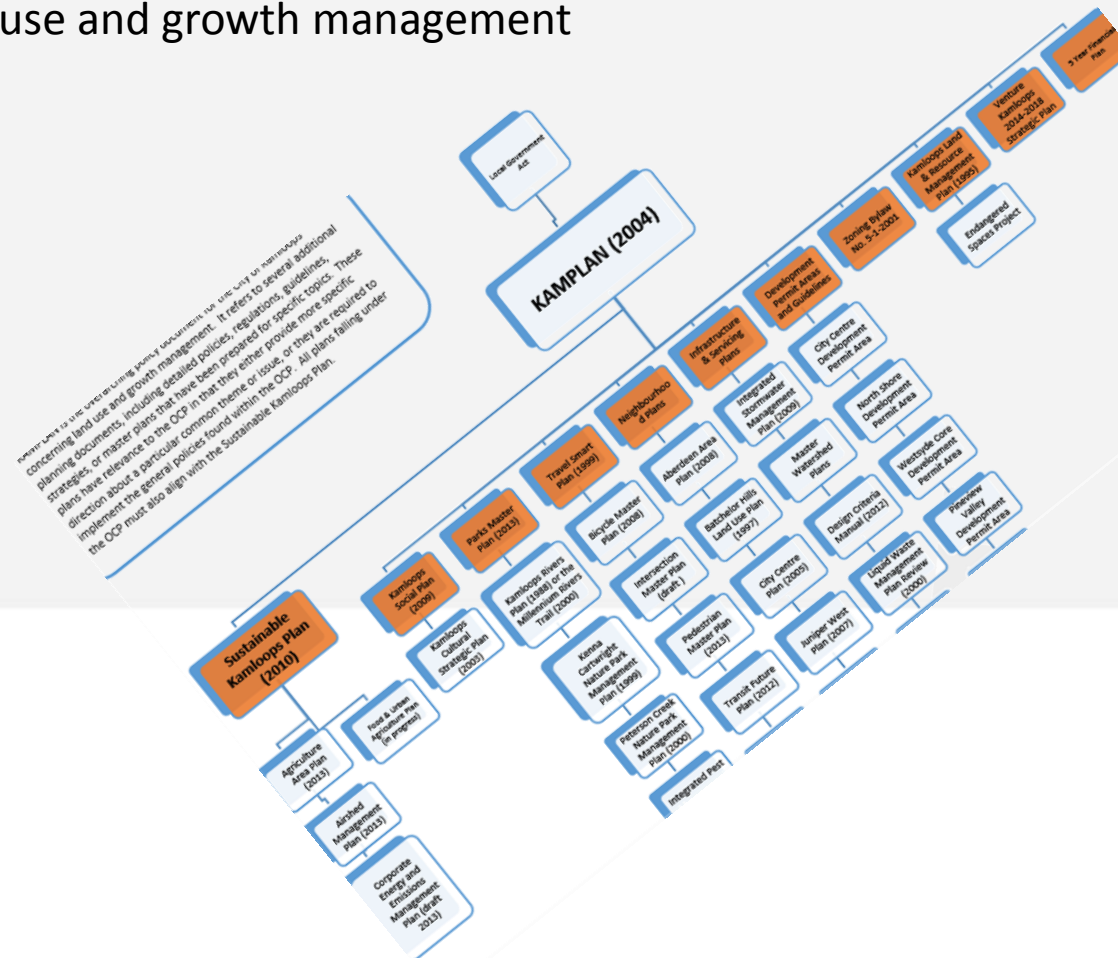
use and growth management

KAMPLAN is the overarching policy document for the City of Kamloops concerning land use and growth management. It refers to several additional planning documents, including detailed policies, regulations, guidelines, strategies, or master plans that have been prepared for specific topics. These plans have relevance to the OCP in that they either provide more specific direction about a particular common theme or issue, or they are required to implement the general policies found within the OCP. All plans falling under the OCP must also align with the Sustainable Kamloops Plan.

Local Government Act

KAMPLAN (2004)

Sustainable Kamloops Plan (2010)

Kamloops Social Plan (2009)

Parks Master Plan (2013)

Travel Smart Plan (1999)

Neighbourhood Plans

Infrastructure & Servicing Plans

Development Permit Areas and Guidelines

Zoning Bylaw No. 5-1-2001

Kamloops Land & Resource Management Plan (1995)

Venture Kamloops 2014-2018 Strategic Plan

5 Year Financial Plan

Endangered Spaces Project

Agriculture Area Plan (2013)

Food & Urban Agriculture Plan (in progress)

Airshed Management Plan (2013)

Corporate Energy and Emissions Management Plan (draft 2013)

Kamloops Cultural Strategic Plan (2003)

Kamloops Rivers Plan (1988) or the Millennium Rivers Trail (2000)

Kenna Cartwright Nature Park Management Plan (1999)

Peterson Creek Nature Park Management Plan (2000)

Integrated Pest

Bicycle Master Plan (2008)

Intersection Master Plan (draft)

Pedestrian Master Plan (2013)

Transit Future Plan (2012)

Aberdeen Area Plan (2008)

Batchelor Hills Land Use Plan (1997)

City Centre Plan (2005)

Juniper West Plan (2007)

Integrated Stormwater Management Plan (2009)

Master Watershed Plans

Design Criteria Manual (2012)

Liquid Waste Management Plan Review (2000)

City Centre Development Permit Area

North Shore Development Permit Area

Westsyde Core Development Permit Area

Pineview Valley Development Permit Area